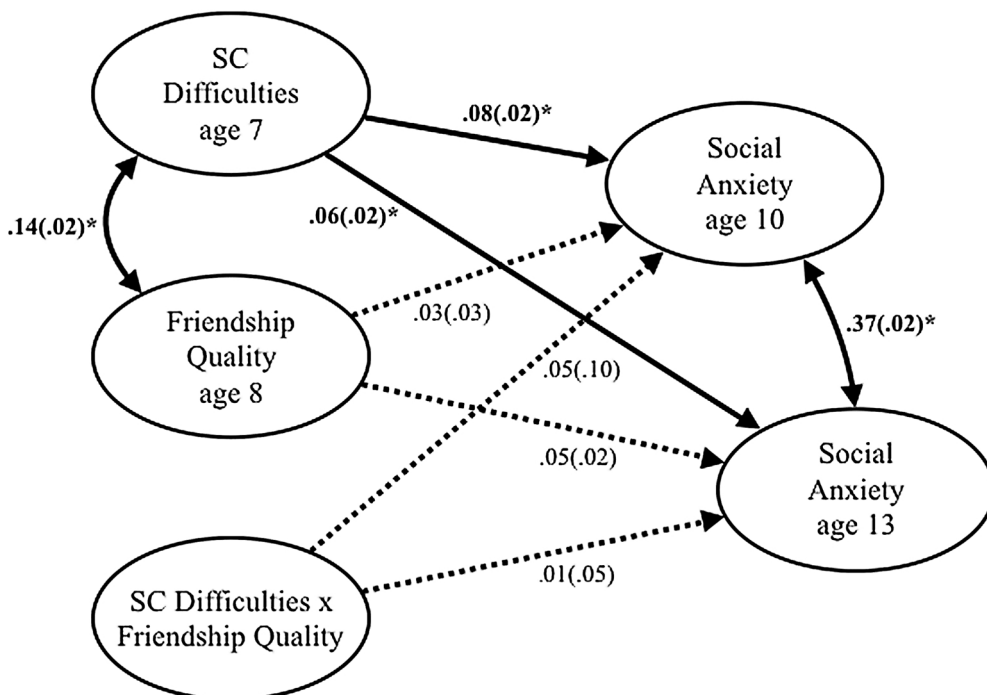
SC Difficulties age 7

.08(.02)*

Social Anxiety age 10

.14(.02)*

.06(.02)*

Friendship Quality age 8

.03(.03)

.37(.02)*

.05(.10)

.05(.02)

Social Anxiety age 13

.01(.05)

SC Difficulties x Friendship Quality